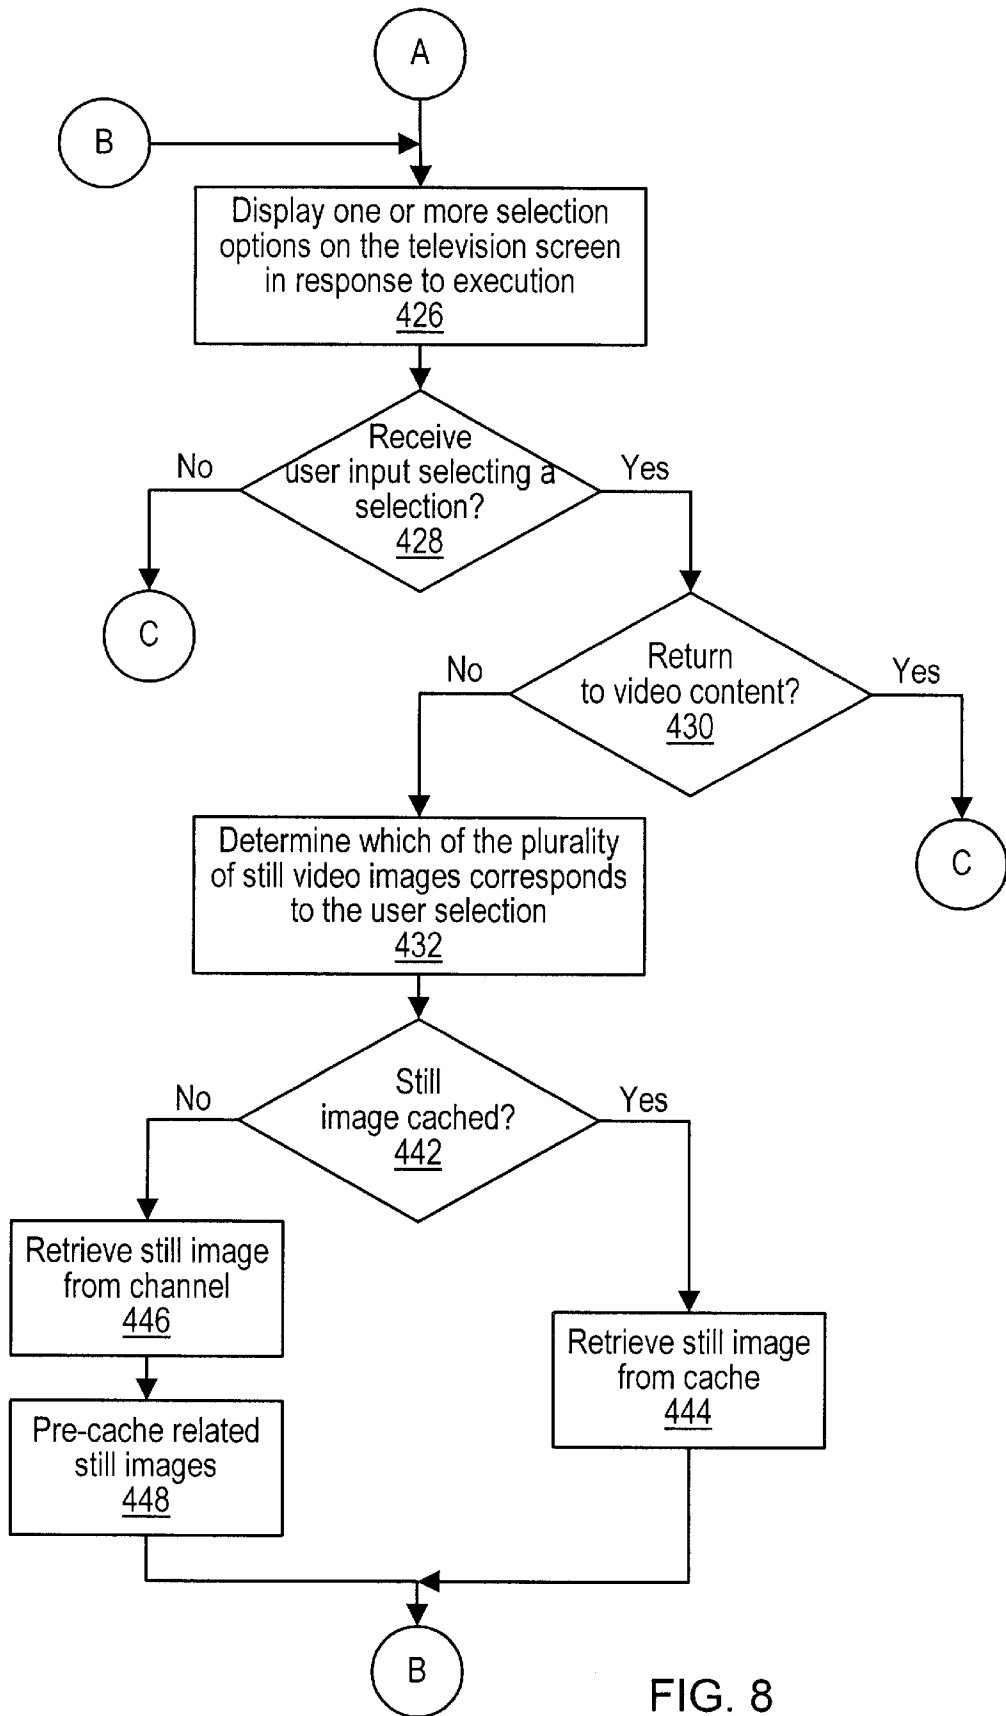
A

B

Display one or more selection options on the television screen in response to execution
426

Receive user input selecting a selection?
428

No

Yes

C

Return to video content?
430

No

Yes

Determine which of the plurality of still video images corresponds to the user selection
432

C

Still image cached?
442

No

Yes

Retrieve still image from channel
446

Pre-cache related still images
448

Retrieve still image from cache
444

B

FIG. 8